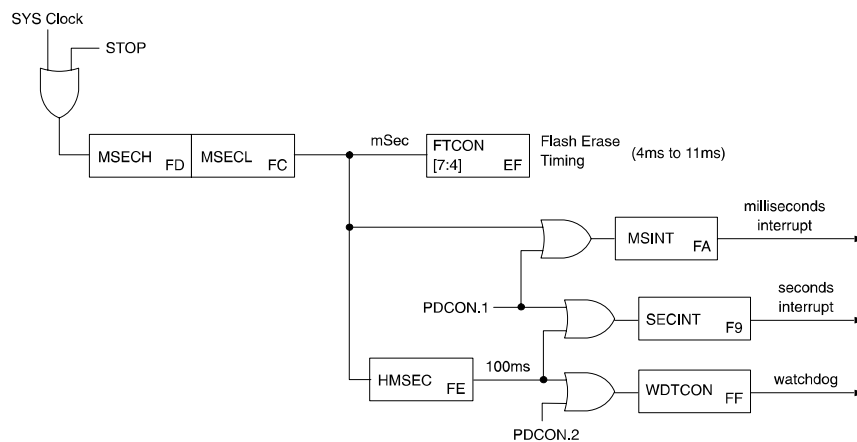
SYS Clock

STOP

MSECH FD

MSECL FC

mSec

FTCON [7:4] EF

Flash Erase Timing

(4ms to 11ms)

milliseconds interrupt

MSINT FA

PDCON.1

seconds interrupt

SECINT F9

HMSEC FE

100ms

WDTCON FF

watchdog

PDCON.2